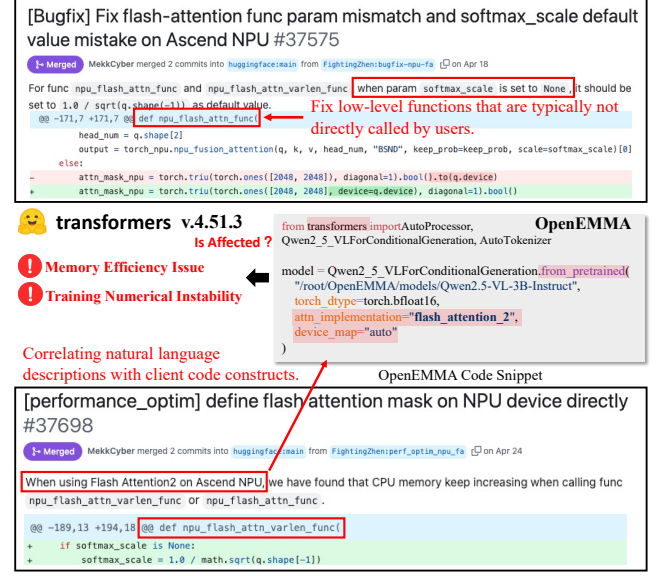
[Bugfix] Fix flash-attention func param mismatch and softmax_scale default value mistake on Ascend NPU #37575

Merged MekkCyber merged 2 commits into huggingface:main from FightingZhen:bugfix-npu-fa on Apr 18

For func npu_flash_attn_func and npu_flash_attn_varlen_func when param softmax_scale is set to None, it should be set to 1.0 / sqrt(q.shape(-1)) as default value.

Fix low-level functions that are typically not directly called by users.

@@ -171,7 +171,7 @@ def npu_flash_attn_func(
        head_num = q.shape[2]
        output = torch_npu.npu_fusion_attention(q, k, v, head_num, "BSND", keep_prob=keep_prob, scale=softmax_scale)[0]
    else:
-       attn_mask_npu = torch.triu(torch.ones([2048, 2048]), diagonal=1).bool().to(q.device)
+       attn_mask_npu = torch.triu(torch.ones([2048, 2048], device=q.device), diagonal=1).bool()

transformers v.4.51.3

Is Affected ?

Memory Efficiency Issue

Training Numerical Instability

OpenEMMA

from transformers import AutoProcessor, Qwen2_5_VLForConditionalGeneration, AutoTokenizer

model = Qwen2_5_VLForConditionalGeneration.from_pretrained(
    "/root/OpenEMMA/models/Qwen2.5-VL-3B-Instruct",
    torch_dtype=torch.bfloat16,
    attn_implementation="flash_attention_2",
    device_map="auto"
)

OpenEMMA Code Snippet

Correlating natural language descriptions with client code constructs.

[performance_optim] define flash attention mask on NPU device directly #37698

Merged MekkCyber merged 2 commits into huggingface:main from FightingZhen:perf_optim_npu_fa on Apr 24

When using Flash Attention2 on Ascend NPU, we have found that CPU memory keep increasing when calling func npu_flash_attn_varlen_func or npu_flash_attn_func.

@@ -189,13 +194,18 @@ def npu_flash_attn_varlen_func(
+    if softmax_scale is None:
+        softmax_scale = 1.0 / math.sqrt(q.shape[-1])